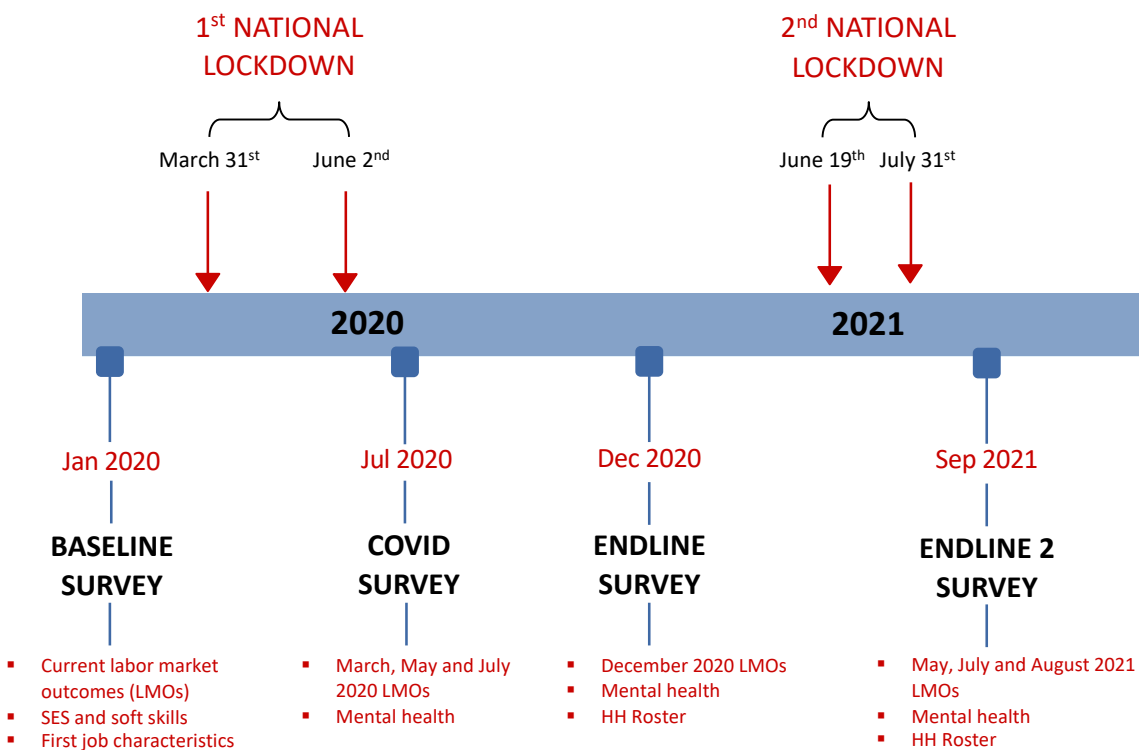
1$^{st}$ NATIONAL LOCKDOWN

March 31$^{st}$ June 2$^{nd}$

2$^{nd}$ NATIONAL LOCKDOWN

June 19$^{th}$ July 31$^{st}$

2020

2021

Jan 2020

BASELINE SURVEY

- Current labor market outcomes (LMOs)
- SES and soft skills
- First job characteristics

Jul 2020

COVID SURVEY

- March, May and July 2020 LMOs
- Mental health

Dec 2020

ENDLINE SURVEY

- December 2020 LMOs
- Mental health
- HH Roster

Sep 2021

ENDLINE 2 SURVEY

- May, July and August 2021 LMOs
- Mental health
- HH Roster